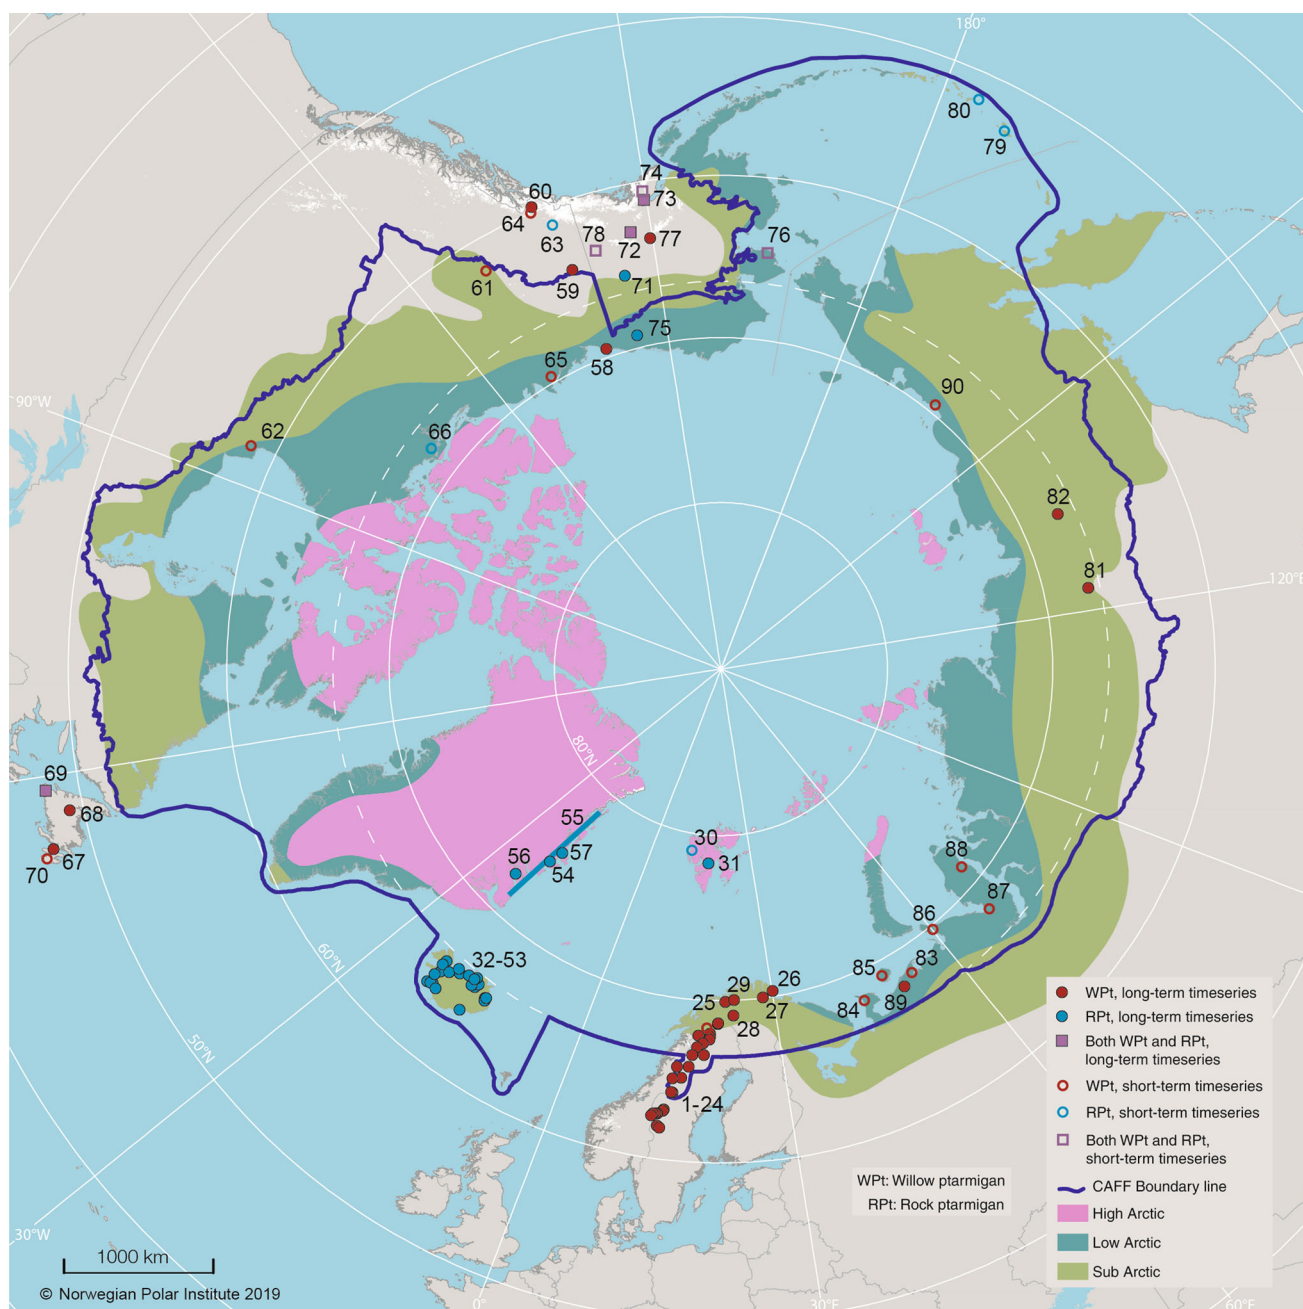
180°

80
79
74
73
60
64
63
78
72
77
76
61
59
71
75
58
65
90
90°W
62
66
82
81
120°E
80°N
69
68
67
70
55
56
57
54
30
31
88
87
86
60°N
32-53
85
83
84
89
29
26
25
27
28
50°N
1-24

WPt, long-term timeseries
RPt, long-term timeseries
Both WPt and RPt, long-term timeseries
WPt, short-term timeseries
RPt, short-term timeseries
Both WPt and RPt, short-term timeseries
CAFF Boundary line
High Arctic
Low Arctic
Sub Arctic

WPt: Willow ptarmigan
RPt: Rock ptarmigan

30°W
1000 km
© Norwegian Polar Institute 2019
0°
30°E
60°E